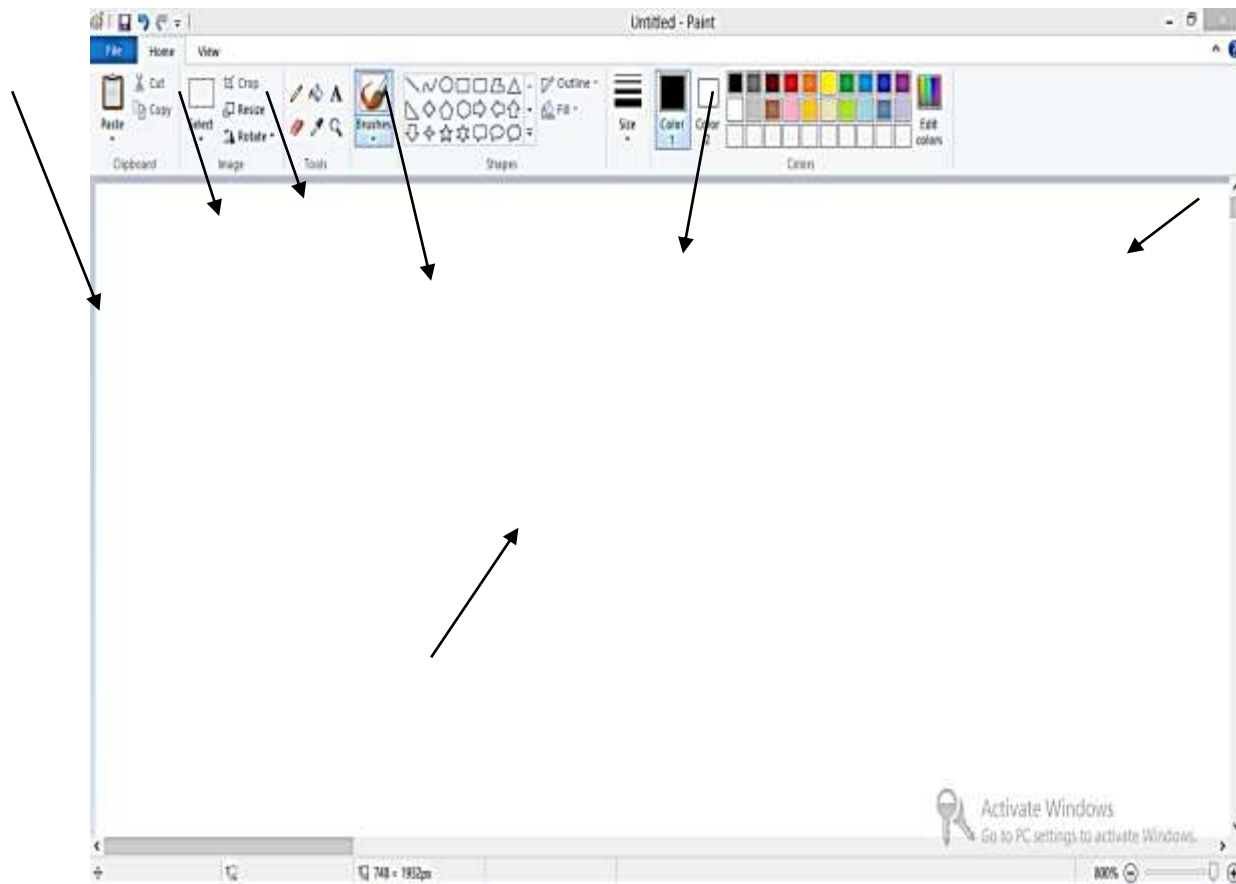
Untitled - Paint

File Home View

Paste Cut Copy
Clipboard

Select Crop Resize Rotate
Image

Tools

Brushes

Outline Fill
Shapes

Size

Color 1 Color 2

Edit colors
Colors

Activate Windows
Go to PC settings to activate Windows.

748 × 1932px

800%